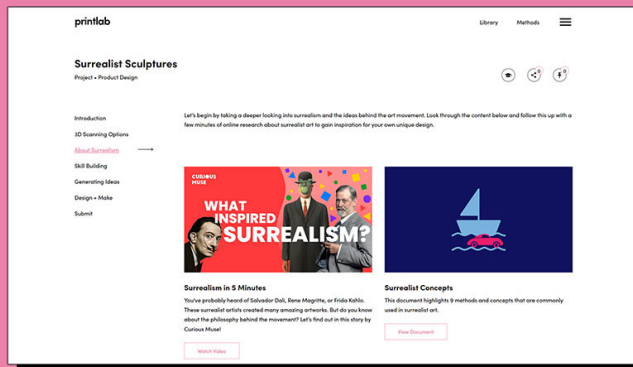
printlab

Library Methods

Surrealist Sculptures

Project • Product Design

0

0

Introduction

3D Scanning Options

About Surrealism

Skill Building

Generating Ideas

Design + Make

Submit

Let's begin by taking a deeper looking into surrealism and the ideas behind the art movement. Look through the content below and follow this up with a few minutes of online research about surrealist art to gain inspiration for your own unique design.

CURIOUS MUSE

WHAT INSPIRED SURREALISM?

Surrealism in 5 Minutes

You've probably heard of Salvador Dalí, Rene Magritte, or Frida Kahlo. These surrealist artists created many amazing artworks. But do you know about the philosophy behind the movement? Let's find out in this story by Curious Muse!

Watch Video

Surrealist Concepts

This document highlights 9 methods and concepts that are commonly used in surrealist art.

View Document